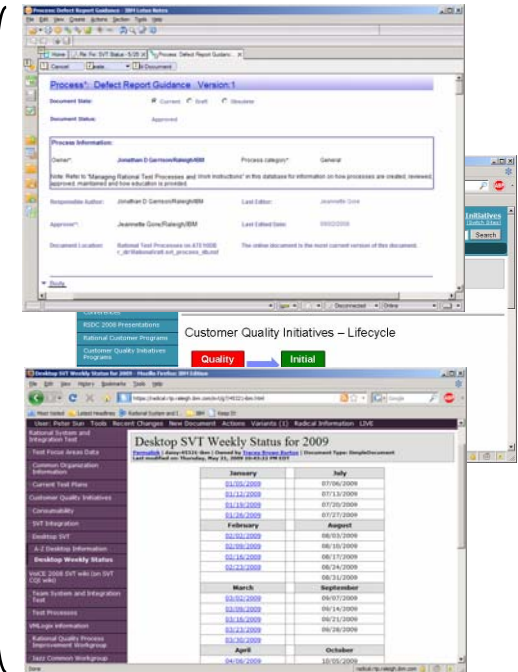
Process: Defect Report Guidance - IBM Lotus Notes

File Edit View Create Actions Section Tools Help

Home | Re: Fw: SVT Status - 5/28 | Process: Defect Report Guidanc... ×

Cancel | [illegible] | Document

Process*: Defect Report Guidance Version:1

Document State: Current Draft Obsolete

Document Status: Approved

Process Information:

Owner*: Jonathan D Garrison/Raleigh/IBM

Process category*: General

Note: Refer to "Managing Rational Test Processes and Work Instructions" in this database for information on how processes are created, reviewed, approved, maintained and how education is provided.

Responsible Author: Jonathan D Garrison/Raleigh/IBM

Last Editor: Jeannette Gore

Approver*: Jeannette Gore/Raleigh/IBM

Last Edited Date: 09/02/2008

Document Location: Rational Test Processes on ATS NSDB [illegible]

The online document is the most current version of this document.

Body

Disconnected | Online

Initiatives
Switch Email
Search

RSDC 2008 Presentations
Rational Customer Programs
Customer Quality Initiatives Programs

Customer Quality Initiatives – Lifecycle

Quality
Initial

Desktop SVT Weekly Status for 2009 - Mozilla Firefox: IBM Edition

File Edit View History Bookmarks Tools Help

https://radical.rtp.raleigh.ibm.com/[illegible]

Most Visited | Latest Headlines | Rational System and I... | IBM | Keep It!

User: Peter Sun Tools Recent Changes New Document Actions Variants (1) Radical Information LIVE

Rational System and Integration Test
Test Focus Areas Data
Common Organization Information
Current Test Plans
Customer Quality Initiatives
Consumability
SVT Integration
Desktop SVT
A-Z Desktop Information
Desktop Weekly Status
VnCE 2008 SVT wiki (on SVT CQI wiki)
Team System and Integration Test
Test Processes
VMLogic information
Rational Quality Process Improvement Workgroup
Jazz Common Workgroup

Desktop SVT Weekly Status for 2009

Permalink | daisy:45121-ibm | Owned by Tracey Brown Burton | Document Type: SimpleDocument
Last modified on: Thursday, May 21, 2009 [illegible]

| January | July |
|---|---|
| 01/05/2009 | 07/06/2009 |
| 01/12/2009 | 07/13/2009 |
| 01/19/2009 | 07/20/2009 |
| 01/26/2009 | 07/27/2009 |
| February | August |
| 02/02/2009 | 08/03/2009 |
| 02/09/2009 | 08/10/2009 |
| 02/16/2009 | 08/17/2009 |
| 02/23/2009 | 08/24/2009 |
| | 08/31/2009 |
| March | September |
| 03/02/2009 | 09/07/2009 |
| 03/09/2009 | 09/14/2009 |
| 03/16/2009 | 09/21/2009 |
| 03/23/2009 | 09/28/2009 |
| 03/30/2009 | |
| April | October |
| 04/06/2009 | 10/05/2009 |

Done